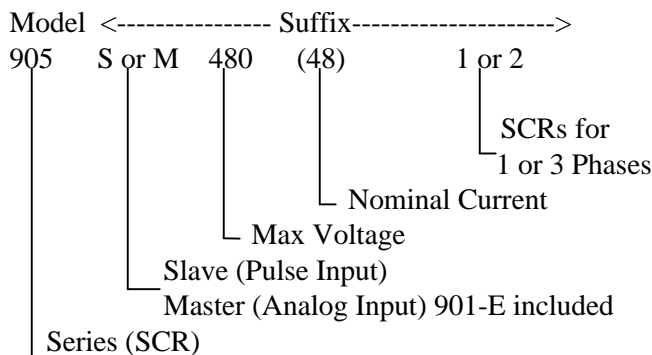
Model <---------------- Suffix--------------------->
905 S or M 480 (48) 1 or 2

SCRs for
1 or 3 Phases

Nominal Current

Max Voltage

Slave (Pulse Input)
Master (Analog Input) 901-E included

Series (SCR)